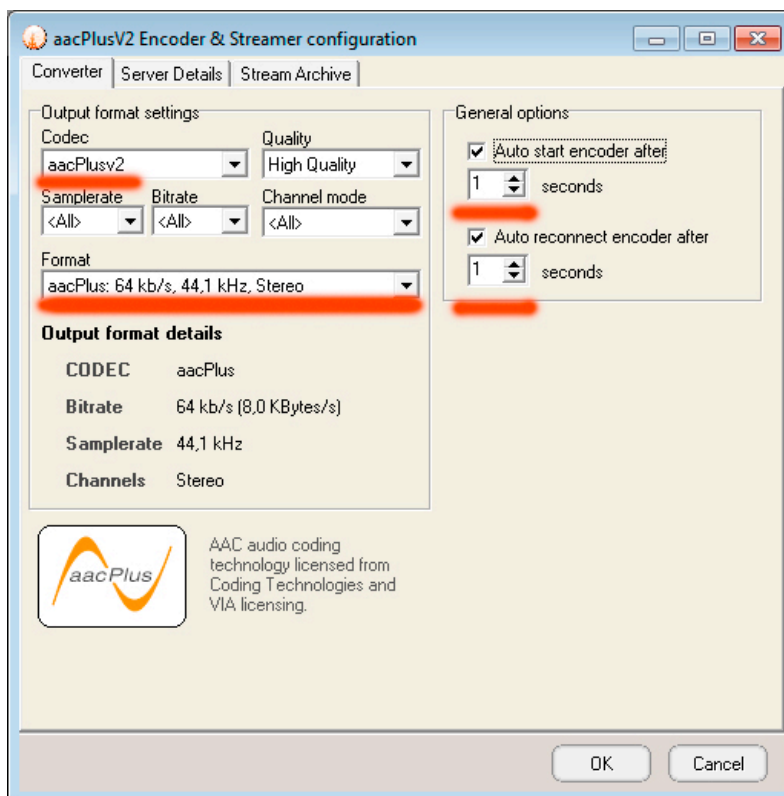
aacPlusV2 Encoder & Streamer configuration

Converter | Server Details | Stream Archive

Output format settings

Codec
aacPlusv2

Quality
High Quality

Samplerate
<All>

Bitrate
<All>

Channel mode
<All>

Format
aacPlus: 64 kb/s, 44,1 kHz, Stereo

Output format details

| CODEC | aacPlus |
|---|---|
| Bitrate | 64 kb/s (8,0 KBytes/s) |
| Samplerate | 44,1 kHz |
| Channels | Stereo |

aacPlus

AAC audio coding technology licensed from Coding Technologies and VIA licensing.

General options

Auto start encoder after
1 seconds

Auto reconnect encoder after
1 seconds

OK
Cancel